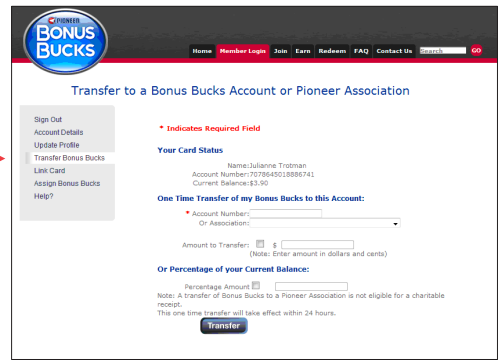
PIONEER
BONUS BUCKS

Home Member Login Join Earn Redeem FAQ Contact Us Search GO

Transfer to a Bonus Bucks Account or Pioneer Association

Sign Out
Account Details
Update Profile
Transfer Bonus Bucks
Link Card
Assign Bonus Bucks
Help?

* Indicates Required Field

Your Card Status

Name:Julianne Trotman
Account Number:7078645018886741
Current Balance:$3.90

One Time Transfer of my Bonus Bucks to this Account:

* Account Number:
Or Association:

Amount to Transfer: $
(Note: Enter amount in dollars and cents)

Or Percentage of your Current Balance:

Percentage Amount
Note: A transfer of Bonus Bucks to a Pioneer Association is not eligible for a charitable receipt.
This one time transfer will take effect within 24 hours.

Transfer